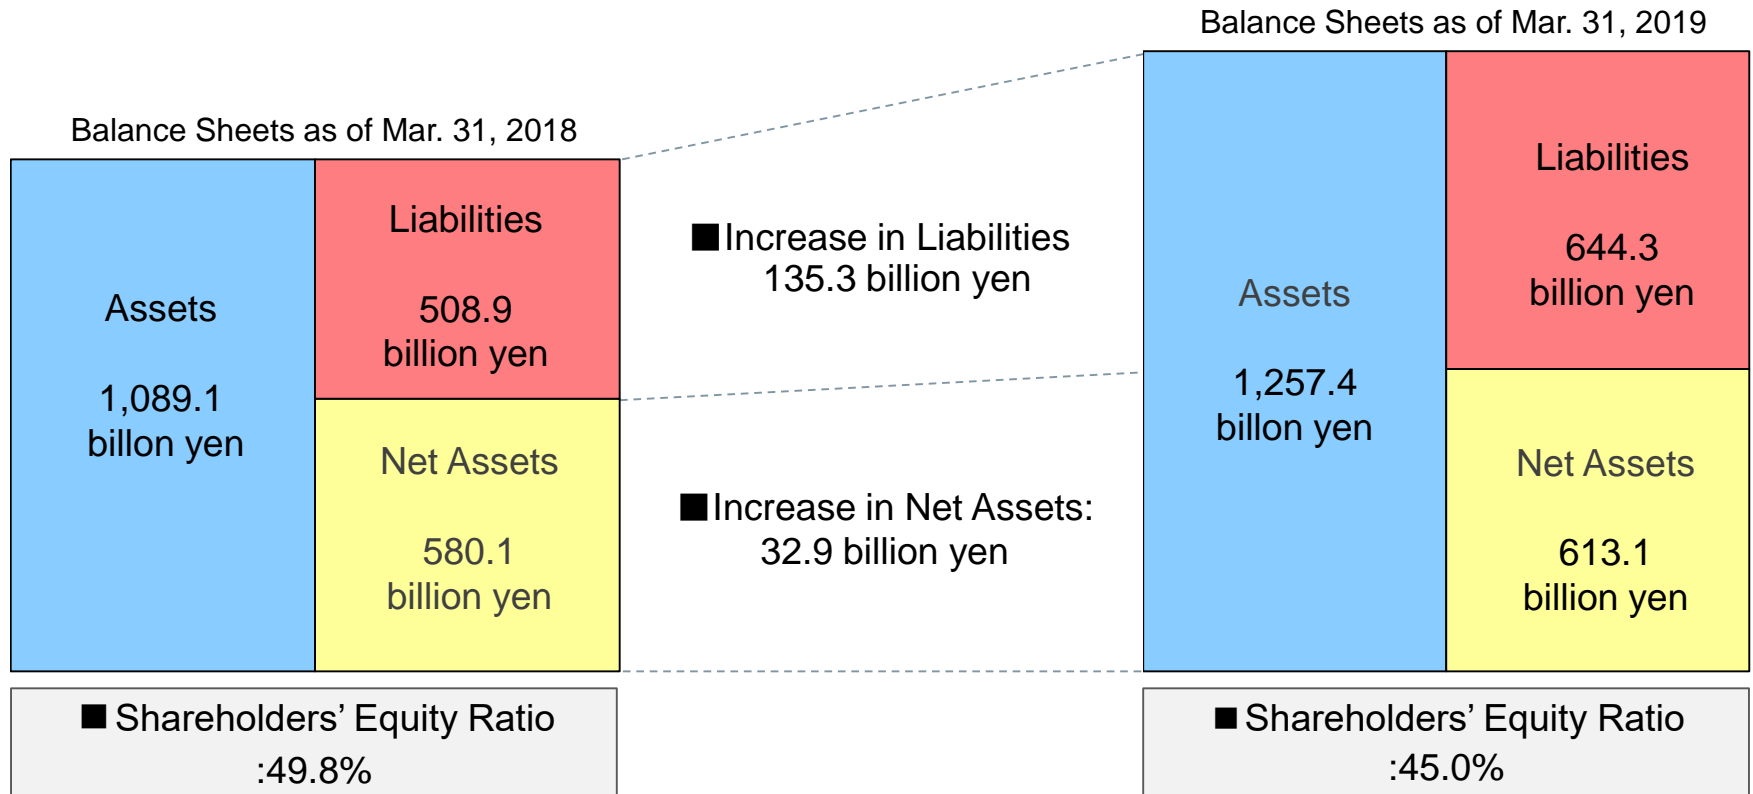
Balance Sheets as of Mar. 31, 2018

Assets

1,089.1 billon yen

Liabilities

508.9 billion yen

Net Assets

580.1 billion yen

■Increase in Liabilities 135.3 billion yen

■Increase in Net Assets: 32.9 billion yen

Balance Sheets as of Mar. 31, 2019

Assets

1,257.4 billon yen

Liabilities

644.3 billion yen

Net Assets

613.1 billion yen

■Shareholders' Equity Ratio :49.8%

■Shareholders' Equity Ratio :45.0%